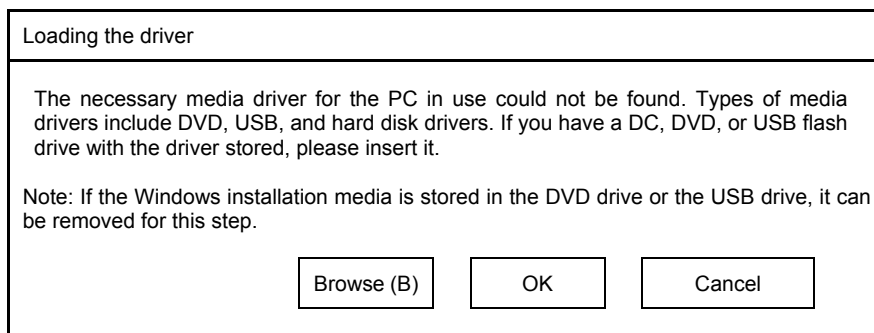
Loading the driver

The necessary media driver for the PC in use could not be found. Types of media drivers include DVD, USB, and hard disk drivers. If you have a DC, DVD, or USB flash drive with the driver stored, please insert it.

Note: If the Windows installation media is stored in the DVD drive or the USB drive, it can be removed for this step.

Browse (B)

OK

Cancel